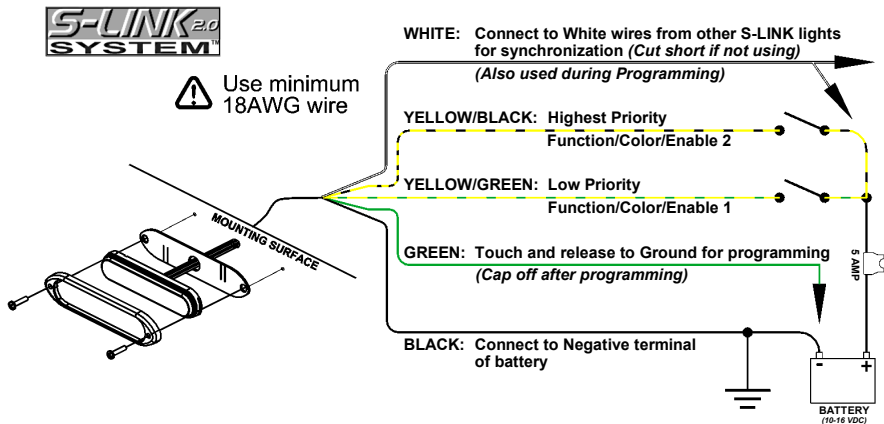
S-LINK 2.0
SYSTEM™

Use minimum 18AWG wire

WHITE: Connect to White wires from other S-LINK lights for synchronization *(Cut short if not using)*
*(Also used during Programming)*

YELLOW/BLACK: Highest Priority
Function/Color/Enable 2

YELLOW/GREEN: Low Priority
Function/Color/Enable 1

GREEN: Touch and release to Ground for programming
*(Cap off after programming)*

BLACK: Connect to Negative terminal of battery

MOUNTING SURFACE

5 AMP

-
+
BATTERY
*(10-16 VDC)*